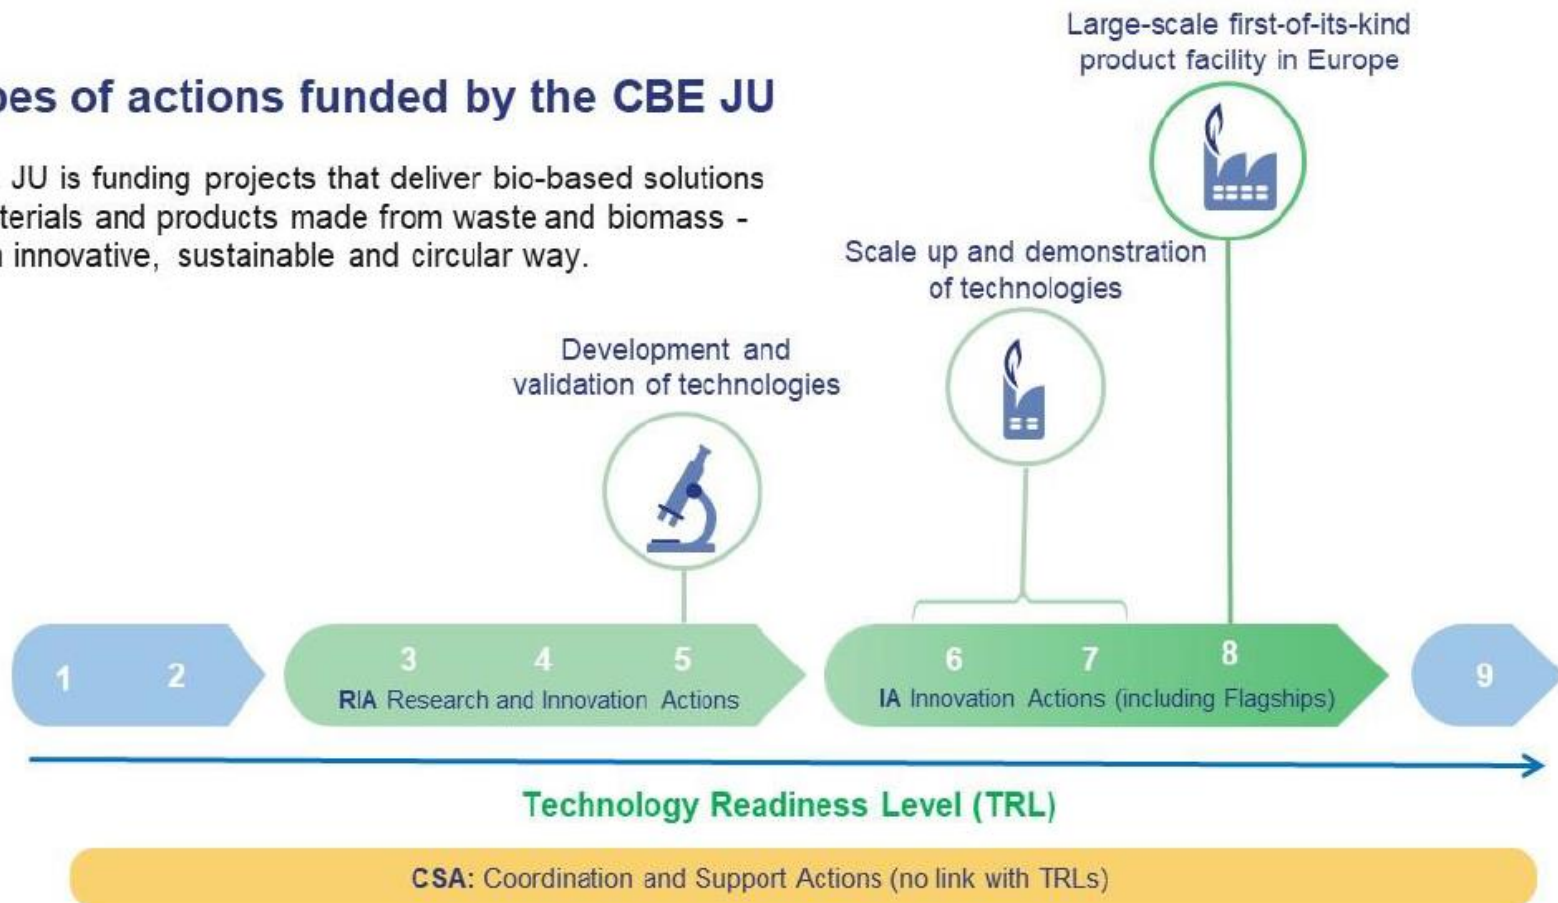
pes of actions funded by the CBE JU

JU is funding projects that deliver bio-based solutions terials and products made from waste and biomass - innovative, sustainable and circular way.

Large-scale first-of-its-kind product facility in Europe

Scale up and demonstration of technologies

Development and validation of technologies

1 2

3 4 5
RIA Research and Innovation Actions

6 7 8
IA Innovation Actions (including Flagships)

9

Technology Readiness Level (TRL)

CSA: Coordination and Support Actions (no link with TRLs)